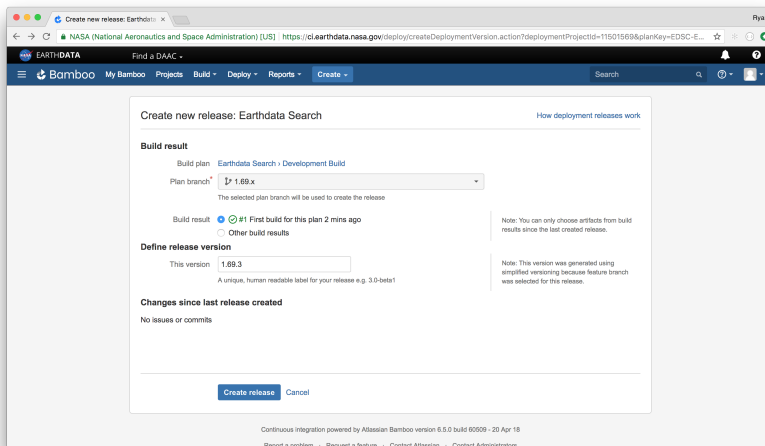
Create new release: Earthdata ×

Rya

NASA (National Aeronautics and Space Administration) [US] https://ci.earthdata.nasa.gov/deploy/createDeploymentVersion.action?deploymentProjectId=11501569&planKey=EDSC-E...

EARTHDATA Find a DAAC

Bamboo My Bamboo Projects Build Deploy Reports Create

Search

Create new release: Earthdata Search

How deployment releases work

Build result

Build plan Earthdata Search › Development Build

Plan branch* 1.69.x

The selected plan branch will be used to create the release

Build result #1 First build for this plan 2 mins ago

Other build results

Note: You can only choose artifacts from build results since the last created release.

Define release version

This version 1.69.3

A unique, human readable label for your release e.g. 3.0-beta1

Note: This version was generated using simplified versioning because feature branch was selected for this release.

Changes since last release created

No issues or commits

Create release Cancel

Continuous integration powered by Atlassian Bamboo version 6.5.0 build 60509 - 20 Apr 18

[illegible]